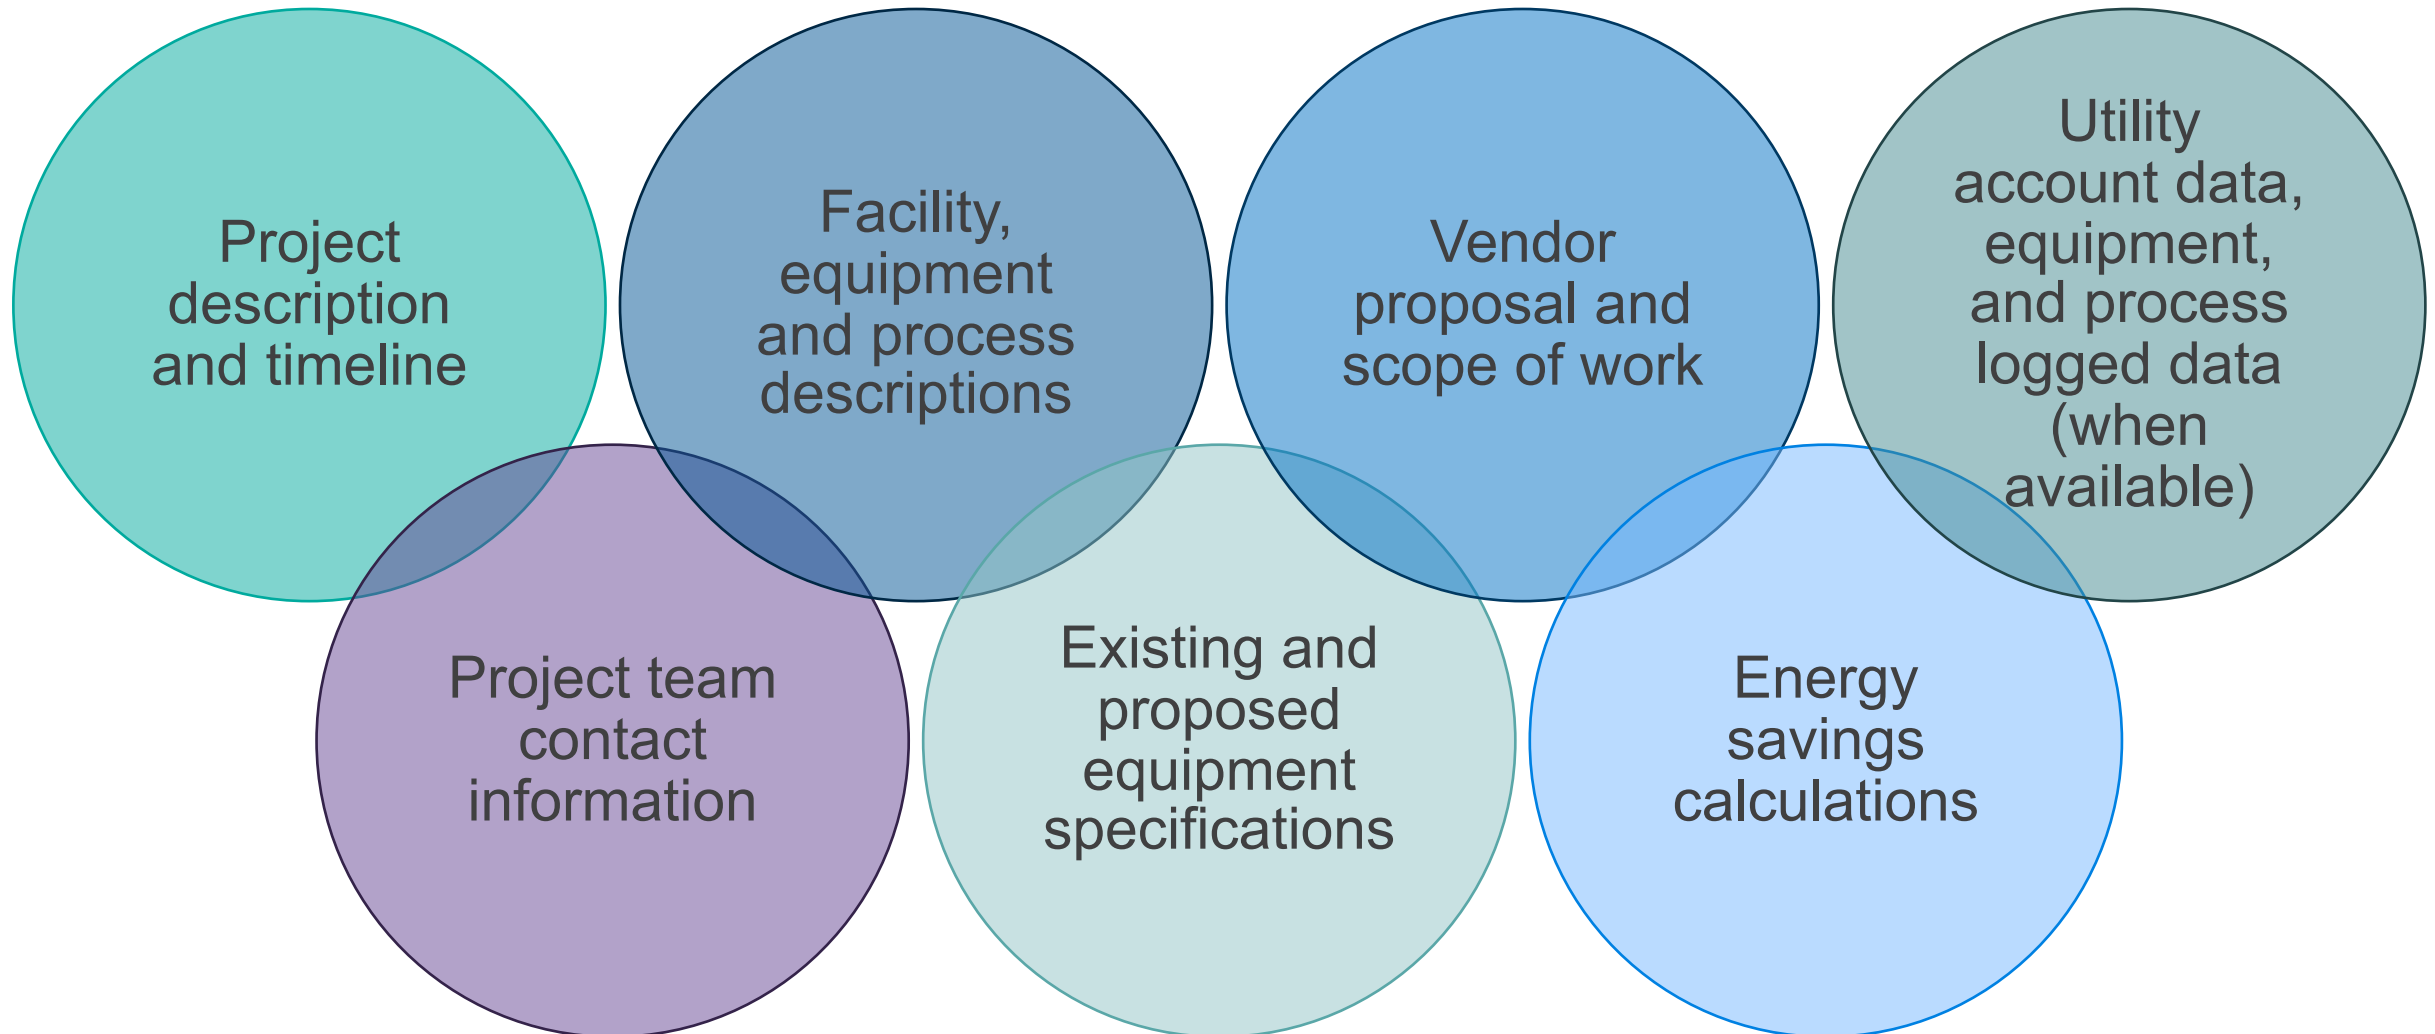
Project description and timeline

Facility, equipment and process descriptions

Vendor proposal and scope of work

Utility account data, equipment, and process logged data (when available)

Project team contact information

Existing and proposed equipment specifications

Energy savings calculations